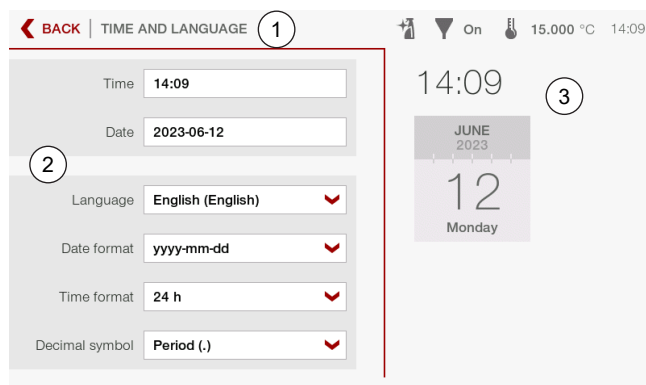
BACK | TIME AND LANGUAGE ① On 15.000 °C 14:09

Time 14:09

Date 2023-06-12

②

Language English (English)

Date format yyyy-mm-dd

Time format 24 h

Decimal symbol Period (.)

14:09 ③

JUNE
2023
12
Monday